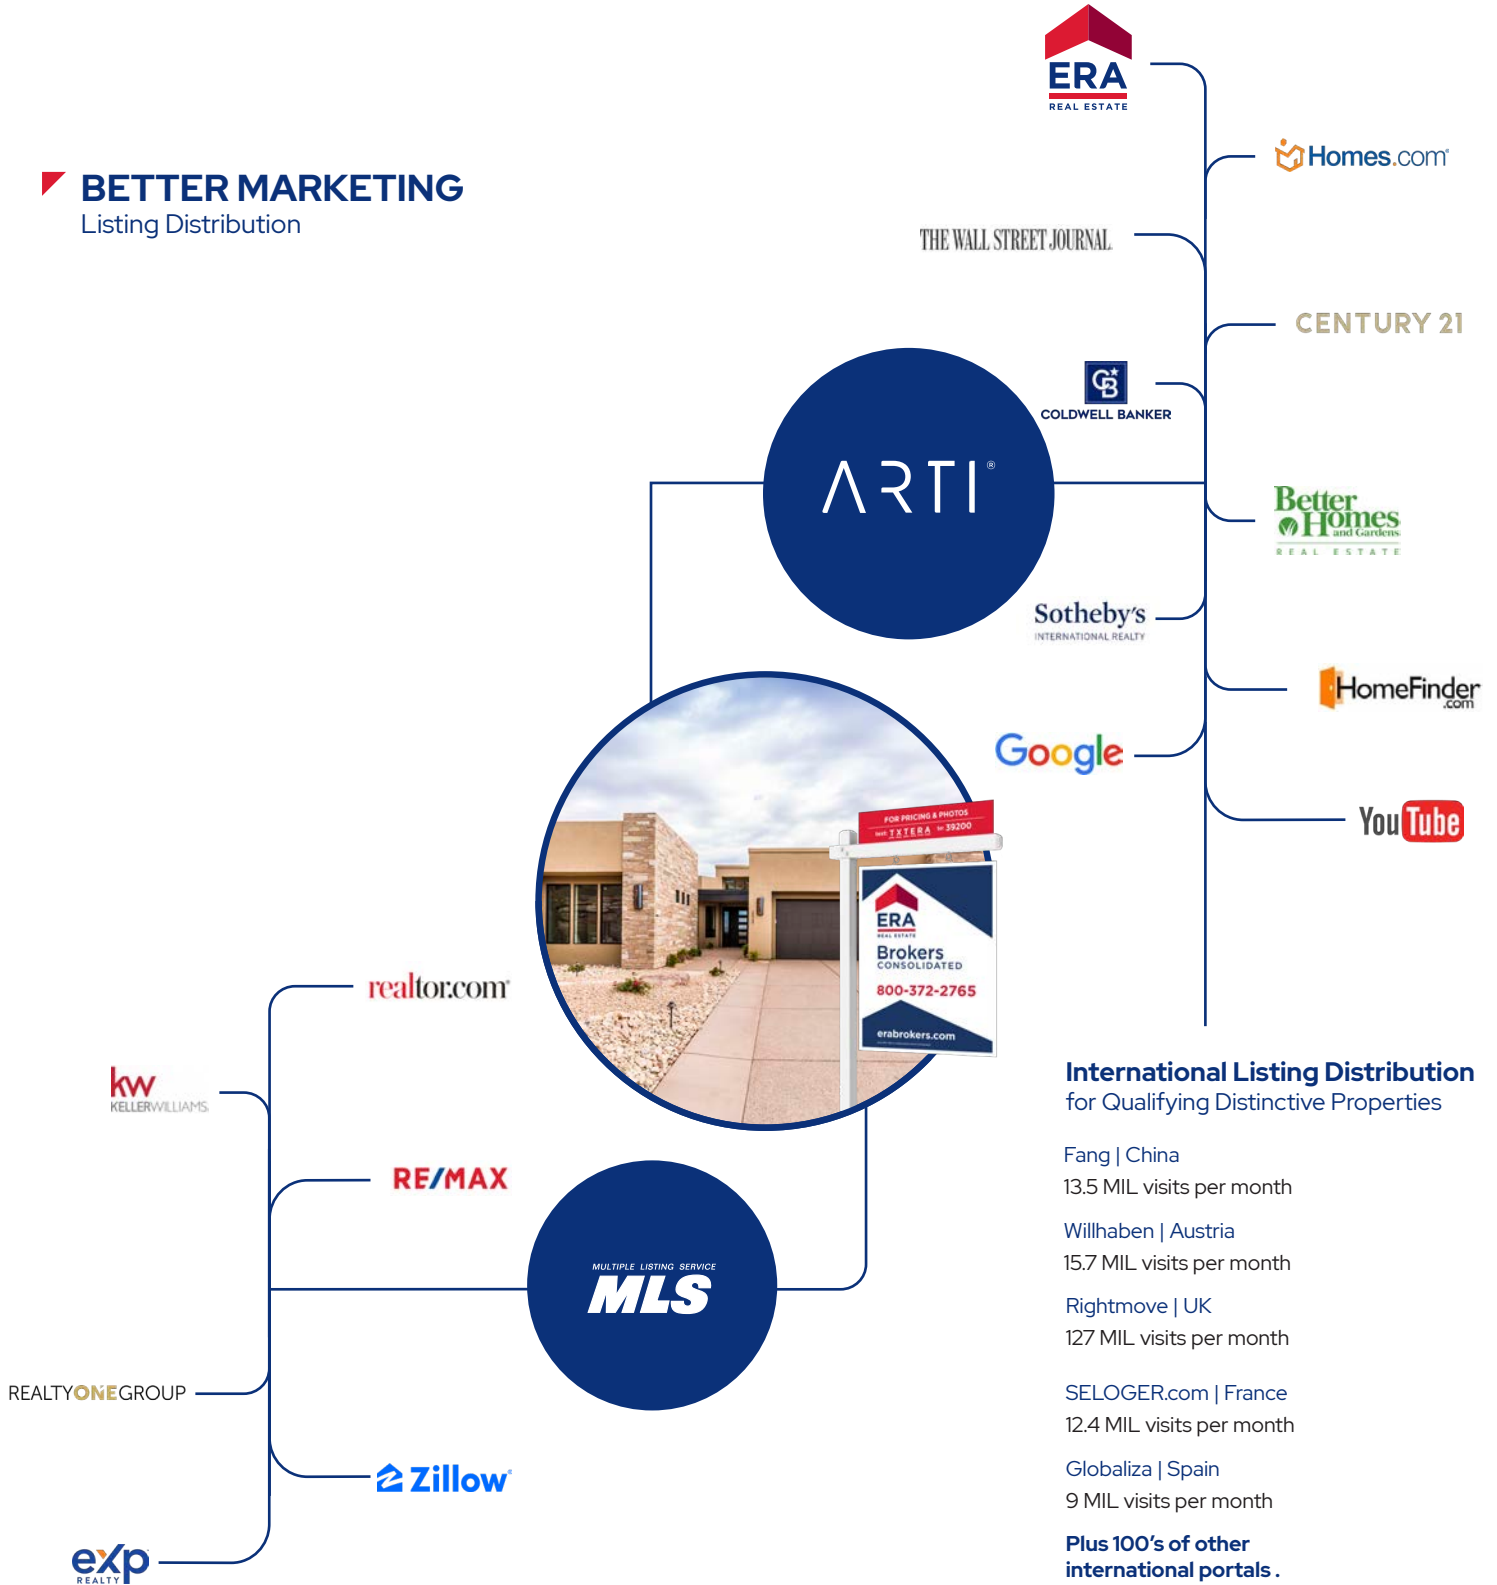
ERA
REAL ESTATE

Homes.com

BETTER MARKETING
Listing Distribution

THE WALL STREET JOURNAL

CENTURY 21

COLDWELL BANKER

ARTI

Better Homes and Gardens
REAL ESTATE

Sotheby's
INTERNATIONAL REALTY

HomeFinder.com

Google

YouTube

FOR PRICING & PHOTOS
Text TXTERA to 39200

ERA
REAL ESTATE
Brokers
CONSOLIDATED
800-372-2765
erabrokers.com

realtor.com

kw
KELLERWILLIAMS

RE/MAX

MULTIPLE LISTING SERVICE
MLS

REALTYONEGROUP

Zillow

eXp
REALTY

International Listing Distribution
for Qualifying Distinctive Properties

Fang | China
13.5 MIL visits per month

Willhaben | Austria
15.7 MIL visits per month

Rightmove | UK
127 MIL visits per month

SELOGER.com | France
12.4 MIL visits per month

Globaliza | Spain
9 MIL visits per month

Plus 100's of other international portals .